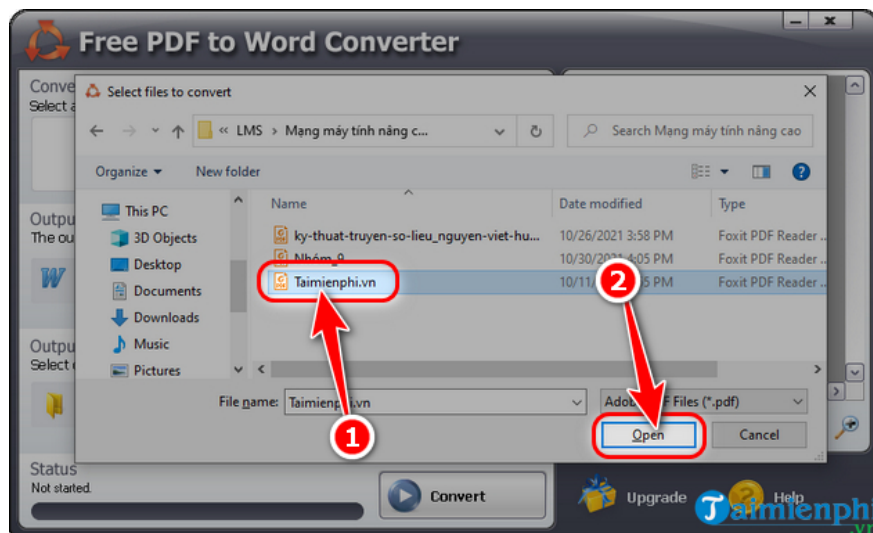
Free PDF to Word Converter

Conve
Select a

Outpu
The ou

Outpu
Select

Status
Not started.

Convert

Upgrade

Help

Select files to convert

« LMS › Mạng máy tính nâng c...

Search Mạng máy tính nâng cao

Organize ▾ New folder

This PC
3D Objects
Desktop
Documents
Downloads
Music
Pictures

| Name | Date modified | Type |
|---|---|---|
| ky-thuat-truyen-so-lieu_nguyen-viet-hu... | 10/26/2021 3:58 PM | Foxit PDF Reader ... |
| Nhóm 9 | 10/30/2021 4:05 PM | Foxit PDF Reader ... |
| Taimienphi.vn | 10/11/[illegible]5 PM | Foxit PDF Reader ... |

File name: Taimienphi.vn

Adob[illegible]F Files (*.pdf)

Open

Cancel

1

2

Taimienphi.vn